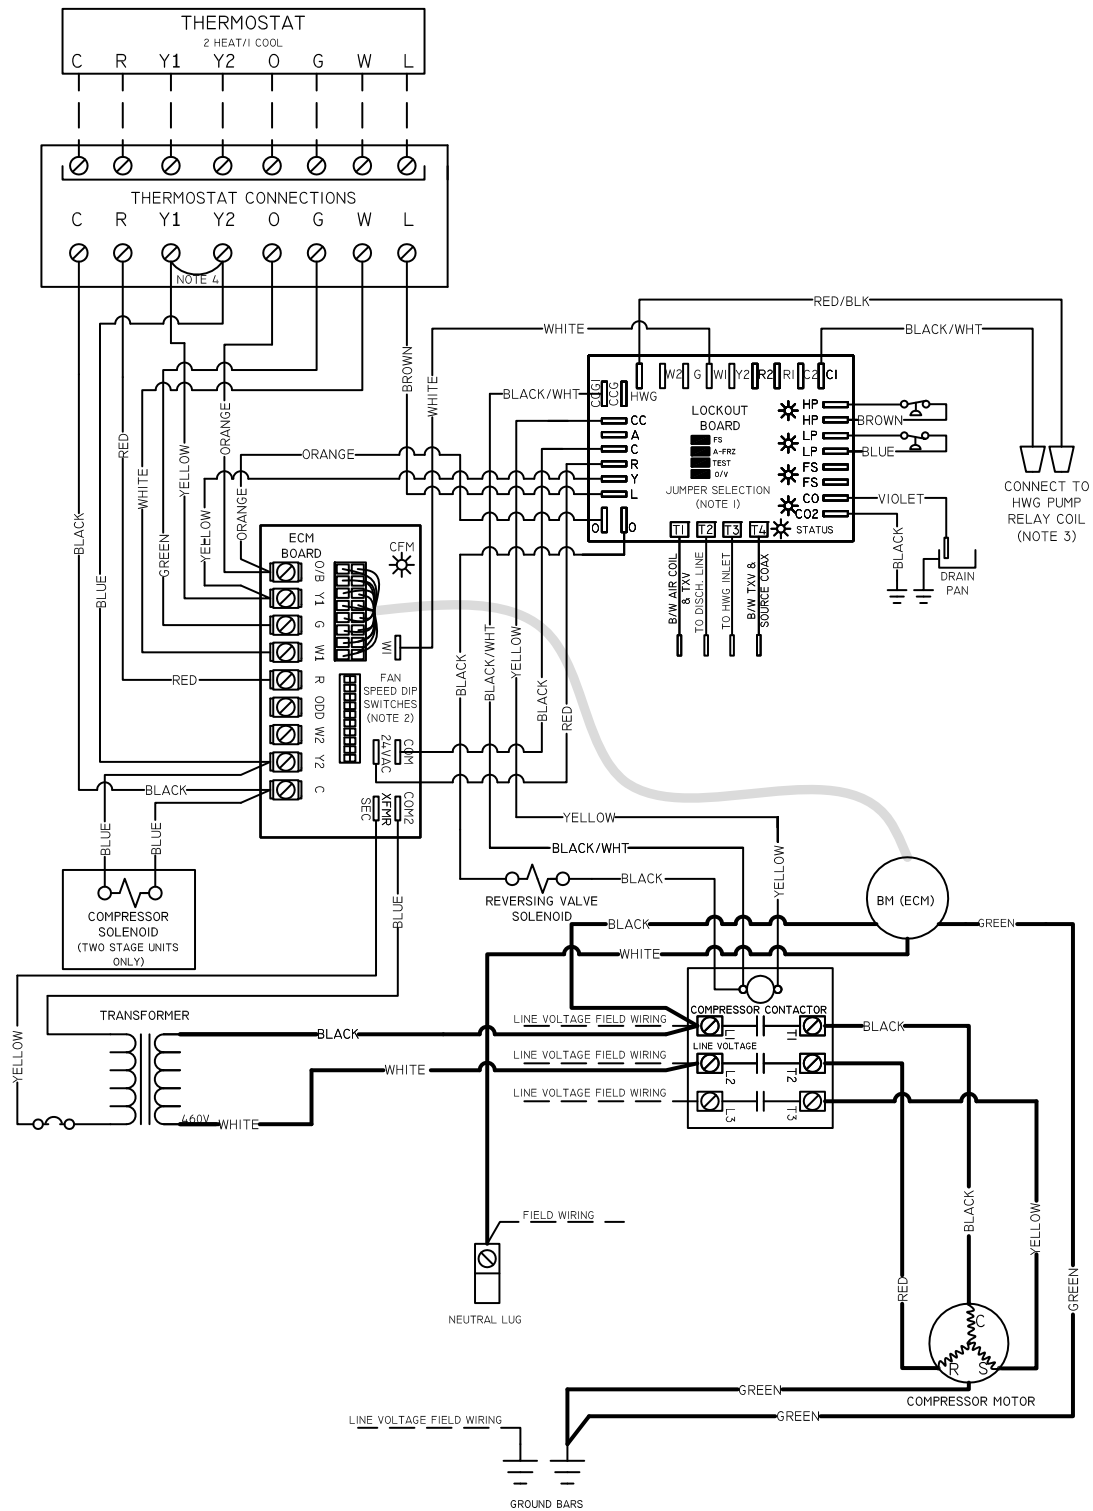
THERMOSTAT
2 HEAT/1 COOL
C R Y1 Y2 O G W L

THERMOSTAT CONNECTIONS
C R Y1 Y2 O G W L
NOTE 4

RED/BLK
WHITE
BLACK/WHT
BROWN
WHITE
BLACK/WHT
ORANGE
ORANGE
RED
WHITE
YELLOW
ORANGE
BLACK
BLUE
GREEN
YELLOW

HWG W2 G WI Y2 R2 RI C2 CI
CCGI CCG
CC
A
C
R
Y
L
O O
LOCKOUT BOARD
FS
A-FRZ
TEST
O/V
JUMPER SELECTION (NOTE 1)
HP
HP
LP
LP
FS
FS
CO
CO2
STATUS
BROWN
BLUE
VIOLET
BLACK
DRAIN PAN
T1 T2 T3 T4
B/W AIR COIL & TXV
TO DISCH. LINE
TO HWG INLET
B/W TXV & SOURCE COAX

CONNECT TO HWG PUMP RELAY COIL (NOTE 3)

ECM BOARD
CFM
O/B Y1 G W1 R ODD W2 Y2 C
W1
FAN SPEED DIP SWITCHES (NOTE 2)
24VAC
COM
SEC
XFMR
COM2
RED
BLACK
BLACK
BLACK/WHT
YELLOW
BLACK
RED

BLUE
BLUE
COMPRESSOR SOLENOID (TWO STAGE UNITS ONLY)

YELLOW
BLACK/WHT
REVERSING VALVE SOLENOID
BLACK
YELLOW
BLACK
WHITE
BM (ECM)
GREEN
BLUE

YELLOW
TRANSFORMER
BLACK
WHITE
460V
WHITE
COMPRESSOR CONTACTOR
LINE VOLTAGE FIELD WIRING
LINE VOLTAGE
LINE VOLTAGE FIELD WIRING
LINE VOLTAGE FIELD WIRING
L1 L2 L3
T1 T2 T3
BLACK

FIELD WIRING
NEUTRAL LUG
BLACK
YELLOW
RED
GREEN
C
R
S
GREEN
GREEN
COMPRESSOR MOTOR
LINE VOLTAGE FIELD WIRING
GROUND BARS